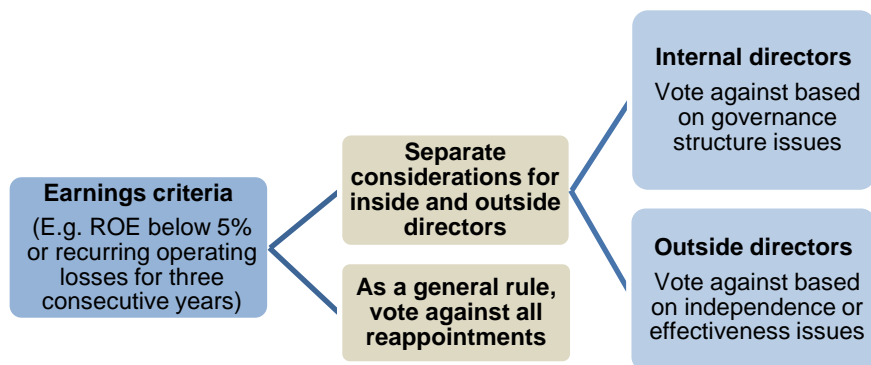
Earnings criteria
(E.g. ROE below 5% or recurring operating losses for three consecutive years)

Separate considerations for inside and outside directors

As a general rule, vote against all reappointments

Internal directors
Vote against based on governance structure issues

Outside directors
Vote against based on independence or effectiveness issues